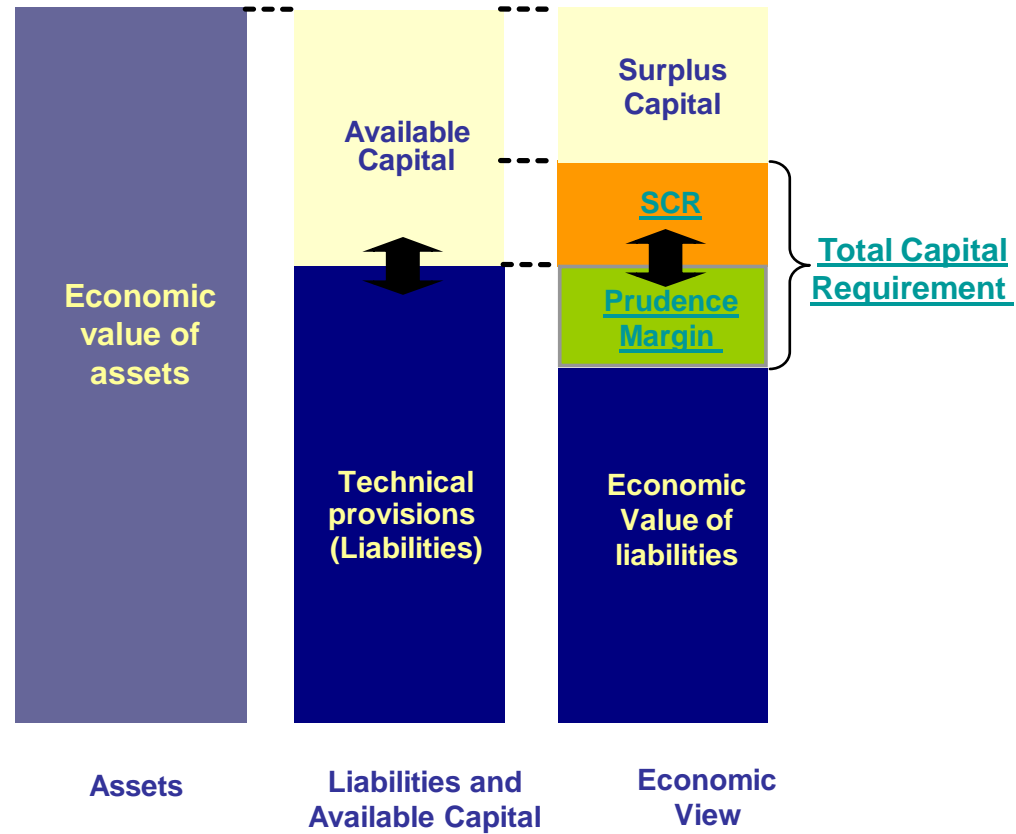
Economic value of assets

Available Capital

Technical provisions (Liabilities)

Surplus Capital

SCR

Prudence Margin

Economic Value of liabilities

Total Capital Requirement

Assets

Liabilities and Available Capital

Economic View